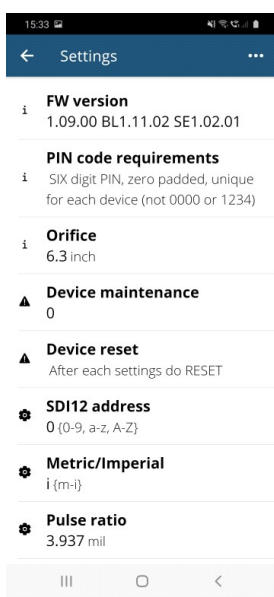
15:33

Settings

FW version
1.09.00 BL1.11.02 SE1.02.01

PIN code requirements
SIX digit PIN, zero padded, unique for each device (not 0000 or 1234)

Orifice
6.3 inch

Device maintenance
0

Device reset
After each settings do RESET

SDI12 address
0 {0-9, a-z, A-Z}

Metric/Imperial
i {m-i}

Pulse ratio
3.937 mil